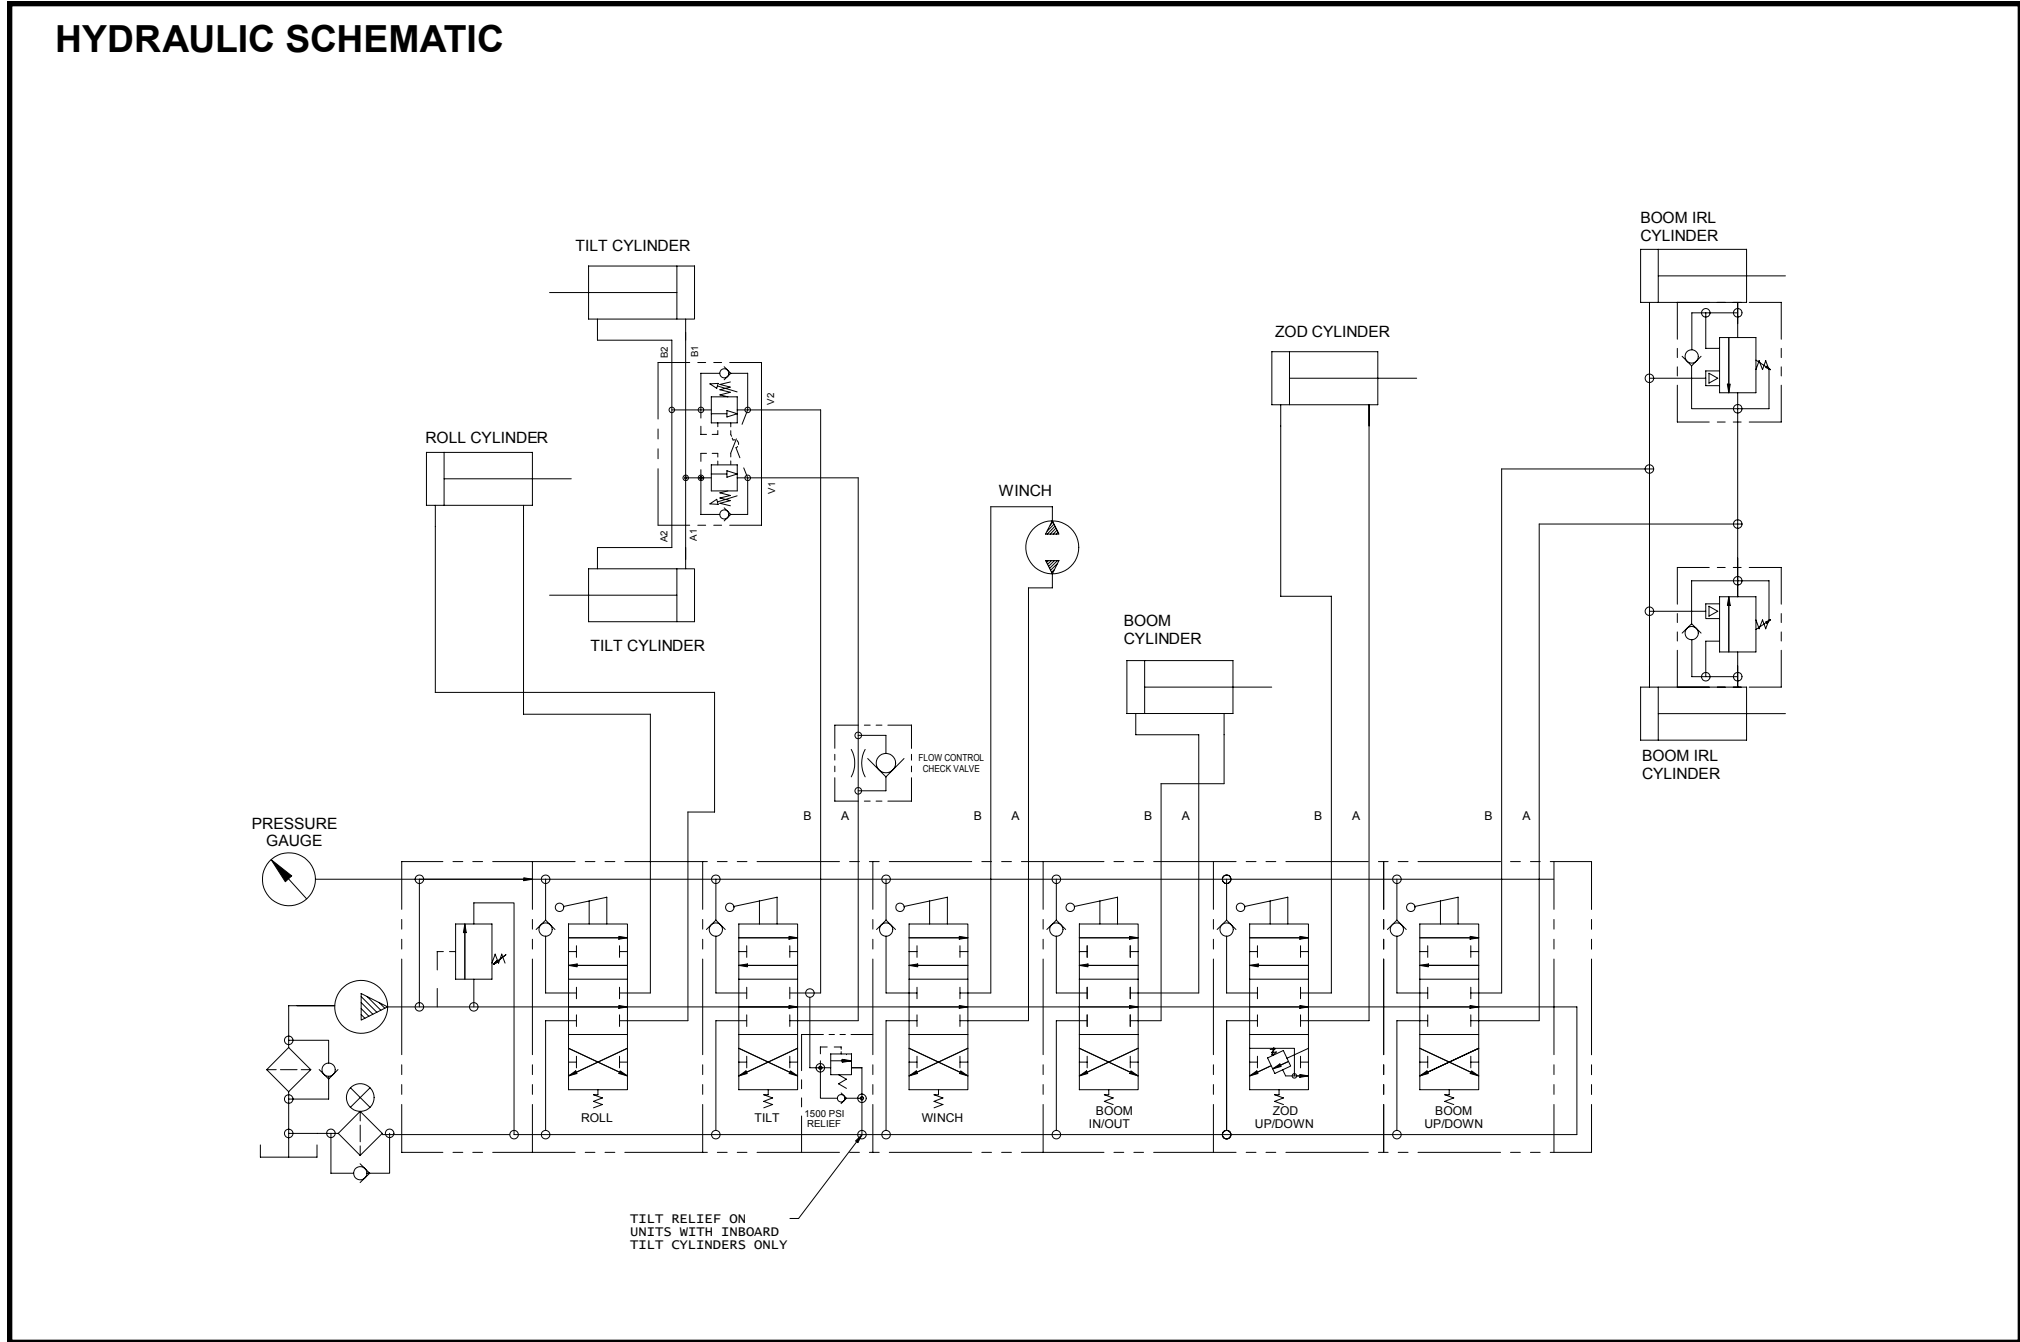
HYDRAULIC SCHEMATIC

TILT CYLINDER

BOOM IRL CYLINDER

ZOD CYLINDER

B2 B1

V2

ROLL CYLINDER

V1

WINCH

A2 A1

TILT CYLINDER

BOOM CYLINDER

BOOM IRL CYLINDER

FLOW CONTROL CHECK VALVE

PRESSURE GAUGE

B A B A B A B A B A

ROLL

TILT

1500 PSI RELIEF

WINCH

BOOM IN/OUT

ZOD UP/DOWN

BOOM UP/DOWN

TILT RELIEF ON UNITS WITH INBOARD TILT CYLINDERS ONLY